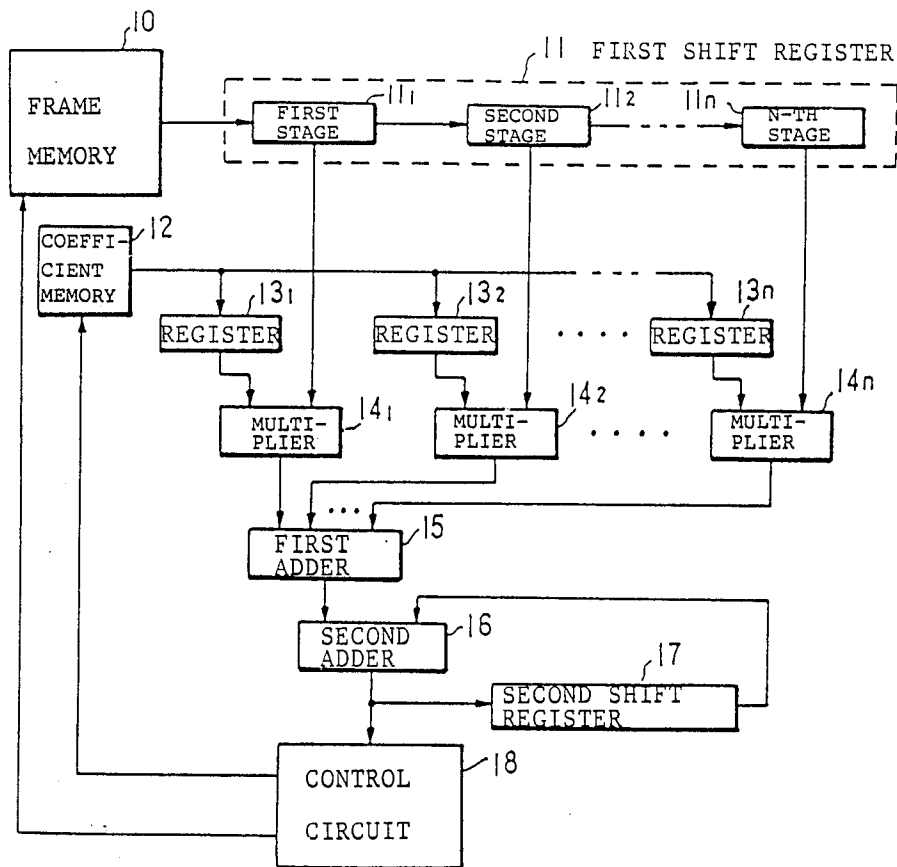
10

11 FIRST SHIFT REGISTER

FRAME MEMORY

$11_1$

FIRST STAGE

$11_2$

SECOND STAGE

$11n$

N-TH STAGE

12

COEFFICIENT MEMORY

$13_1$

REGISTER

$13_2$

REGISTER

....

$13n$

REGISTER

$14_1$

MULTIPLIER

$14_2$

MULTIPLIER

....

$14n$

MULTIPLIER

...

15

FIRST ADDER

16

SECOND ADDER

17

SECOND SHIFT REGISTER

18

CONTROL CIRCUIT